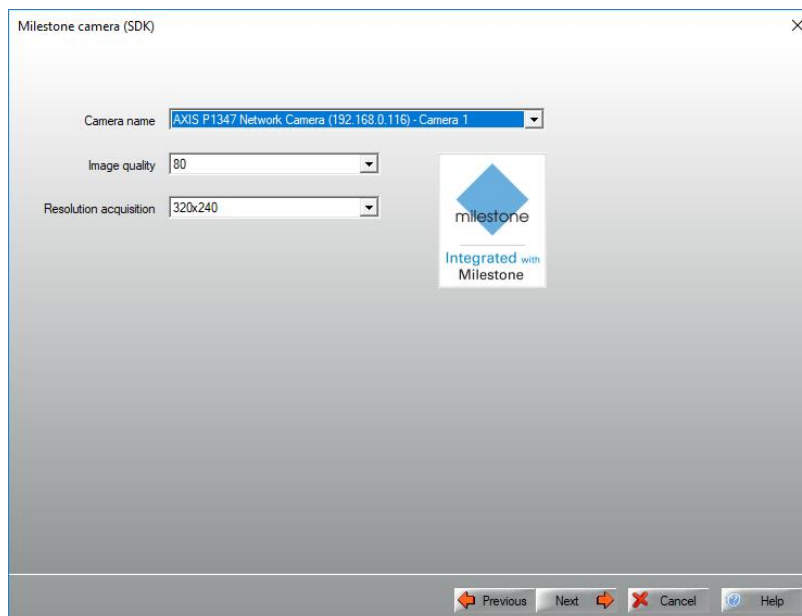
Milestone camera (SDK)

X

Camera name AXIS P1347 Network Camera (192.168.0.116) - Camera 1

Image quality 80

Resolution acquisition 320x240

milestone

Integrated with Milestone

Previous Next Cancel Help